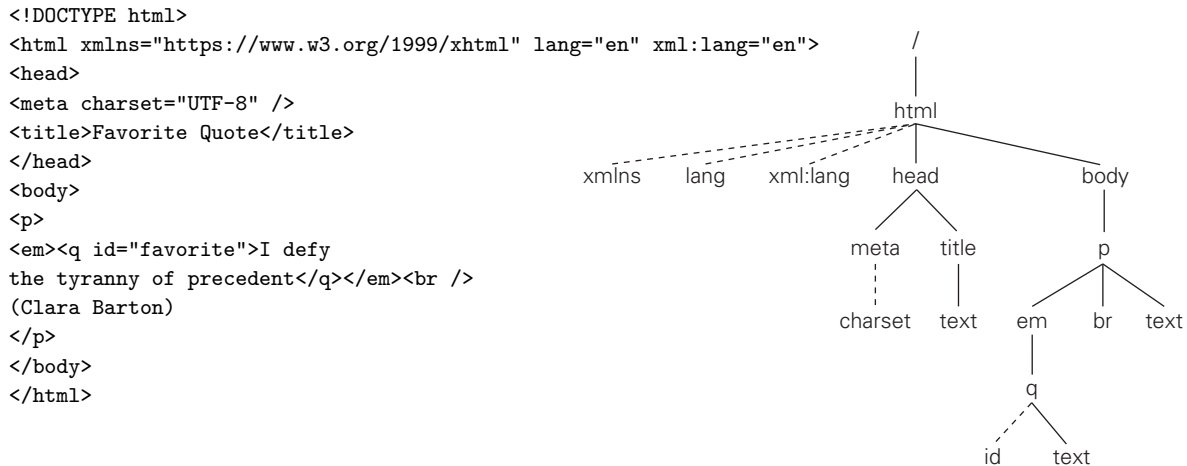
<!DOCTYPE html>
<html xmlns="https://www.w3.org/1999/xhtml" lang="en" xml:lang="en">
<head>
<meta charset="UTF-8" />
<title>Favorite Quote</title>
</head>
<body>
<p>
<em><q id="favorite">I defy
the tyranny of precedent</q></em><br />
(Clara Barton)
</p>
</body>
</html>

/
html
xmlns lang xml:lang head body
meta title p
charset text em br text
q
id text